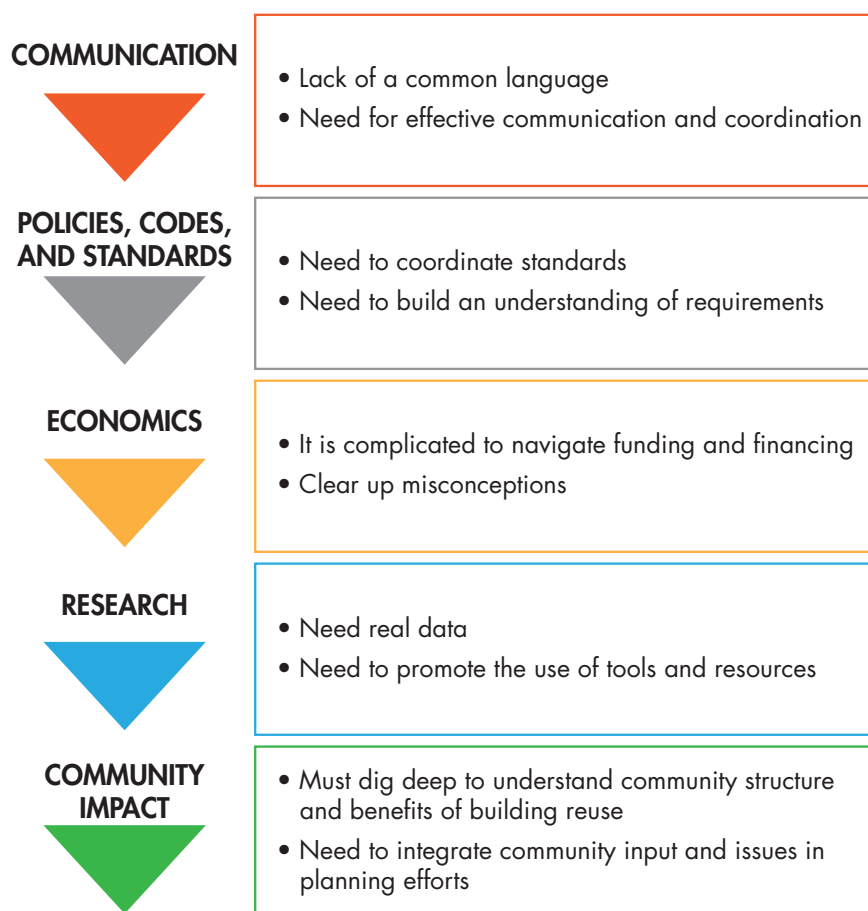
COMMUNICATION

• Lack of a common language
• Need for effective communication and coordination

POLICIES, CODES, AND STANDARDS

• Need to coordinate standards
• Need to build an understanding of requirements

ECONOMICS

• It is complicated to navigate funding and financing
• Clear up misconceptions

RESEARCH

• Need real data
• Need to promote the use of tools and resources

COMMUNITY IMPACT

• Must dig deep to understand community structure and benefits of building reuse
• Need to integrate community input and issues in planning efforts